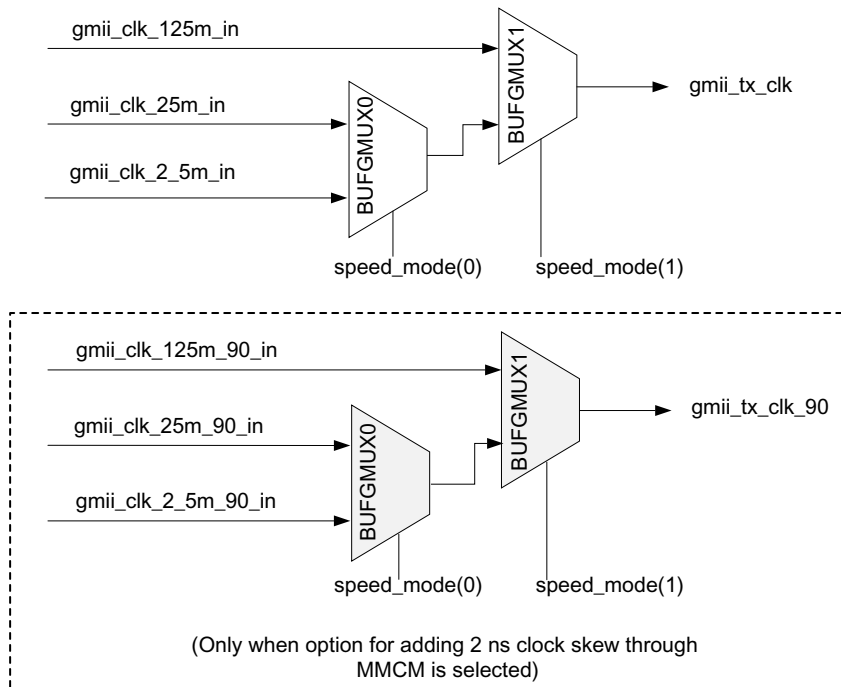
gmii_clk_125m_in

gmii_clk_25m_in

gmii_clk_2_5m_in

BUFGMUX0

BUFGMUX1

gmii_tx_clk

speed_mode(0)

speed_mode(1)

gmii_clk_125m_90_in

gmii_clk_25m_90_in

gmii_clk_2_5m_90_in

BUFGMUX0

BUFGMUX1

gmii_tx_clk_90

speed_mode(0)

speed_mode(1)

(Only when option for adding 2 ns clock skew through MMCM is selected)